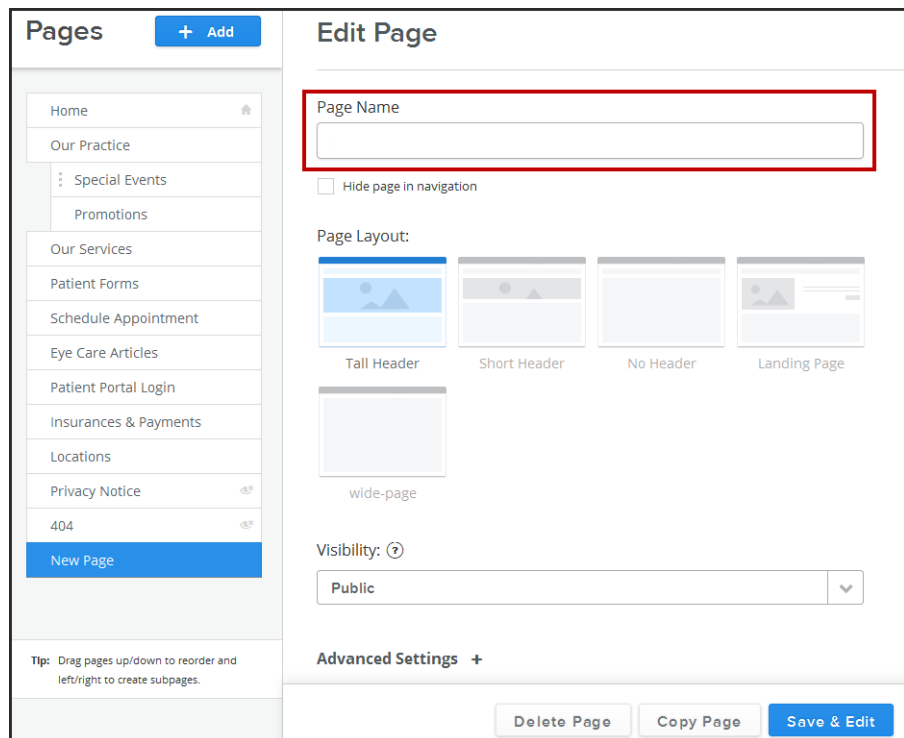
Pages
+ Add

Home
Our Practice
Special Events
Promotions
Our Services
Patient Forms
Schedule Appointment
Eye Care Articles
Patient Portal Login
Insurances & Payments
Locations
Privacy Notice
404
New Page

Tip: Drag pages up/down to reorder and left/right to create subpages.

Edit Page

Page Name

Hide page in navigation

Page Layout:

Tall Header
Short Header
No Header
Landing Page
wide-page

Visibility:

Public

Advanced Settings +

Delete Page
Copy Page
Save & Edit